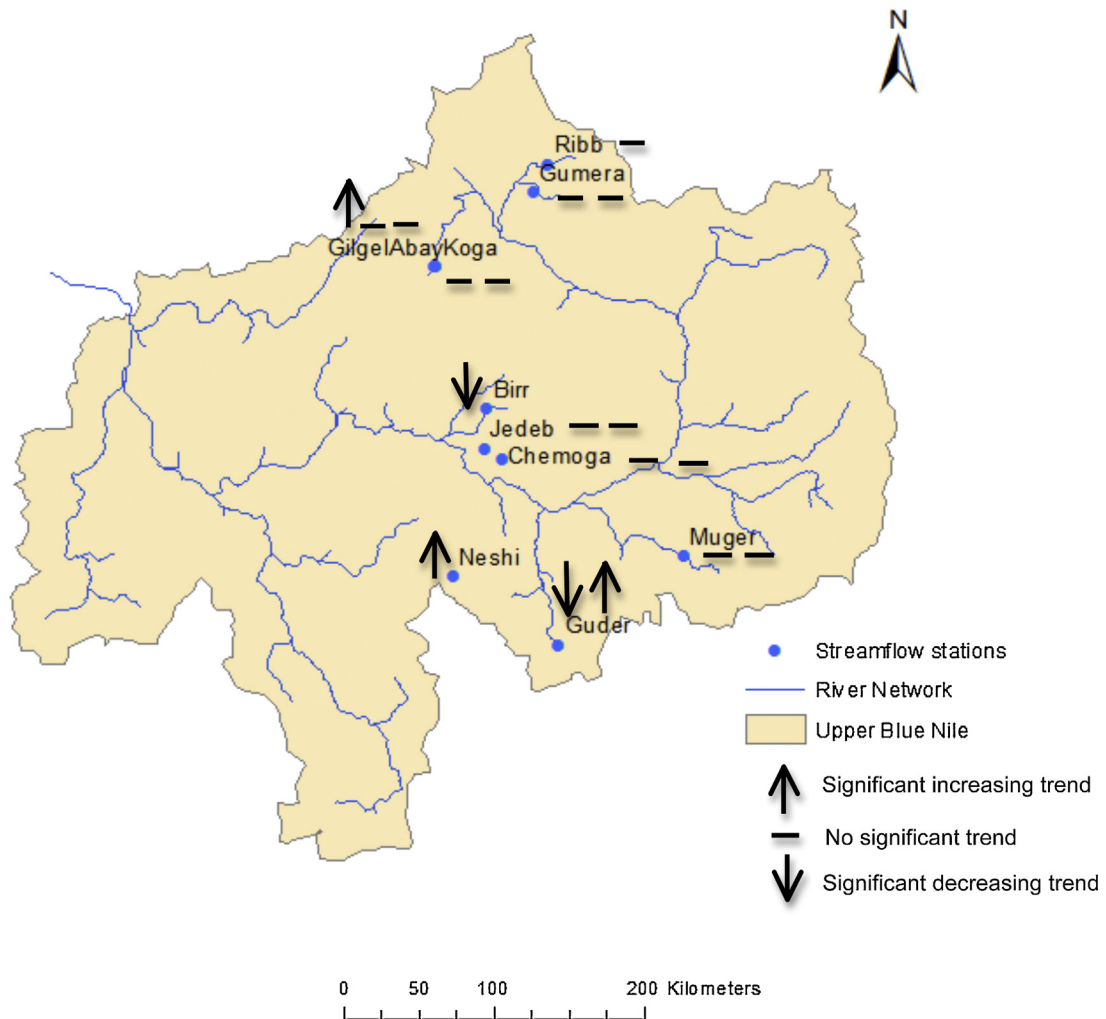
N

Ribb
Gumera
GilgelAbay
Koga
Birr
Jedeb
Chemoga
Muger
Neshi
Guder

Streamflow stations
River Network
Upper Blue Nile
Significant increasing trend
No significant trend
Significant decreasing trend

0 50 100 200 Kilometers